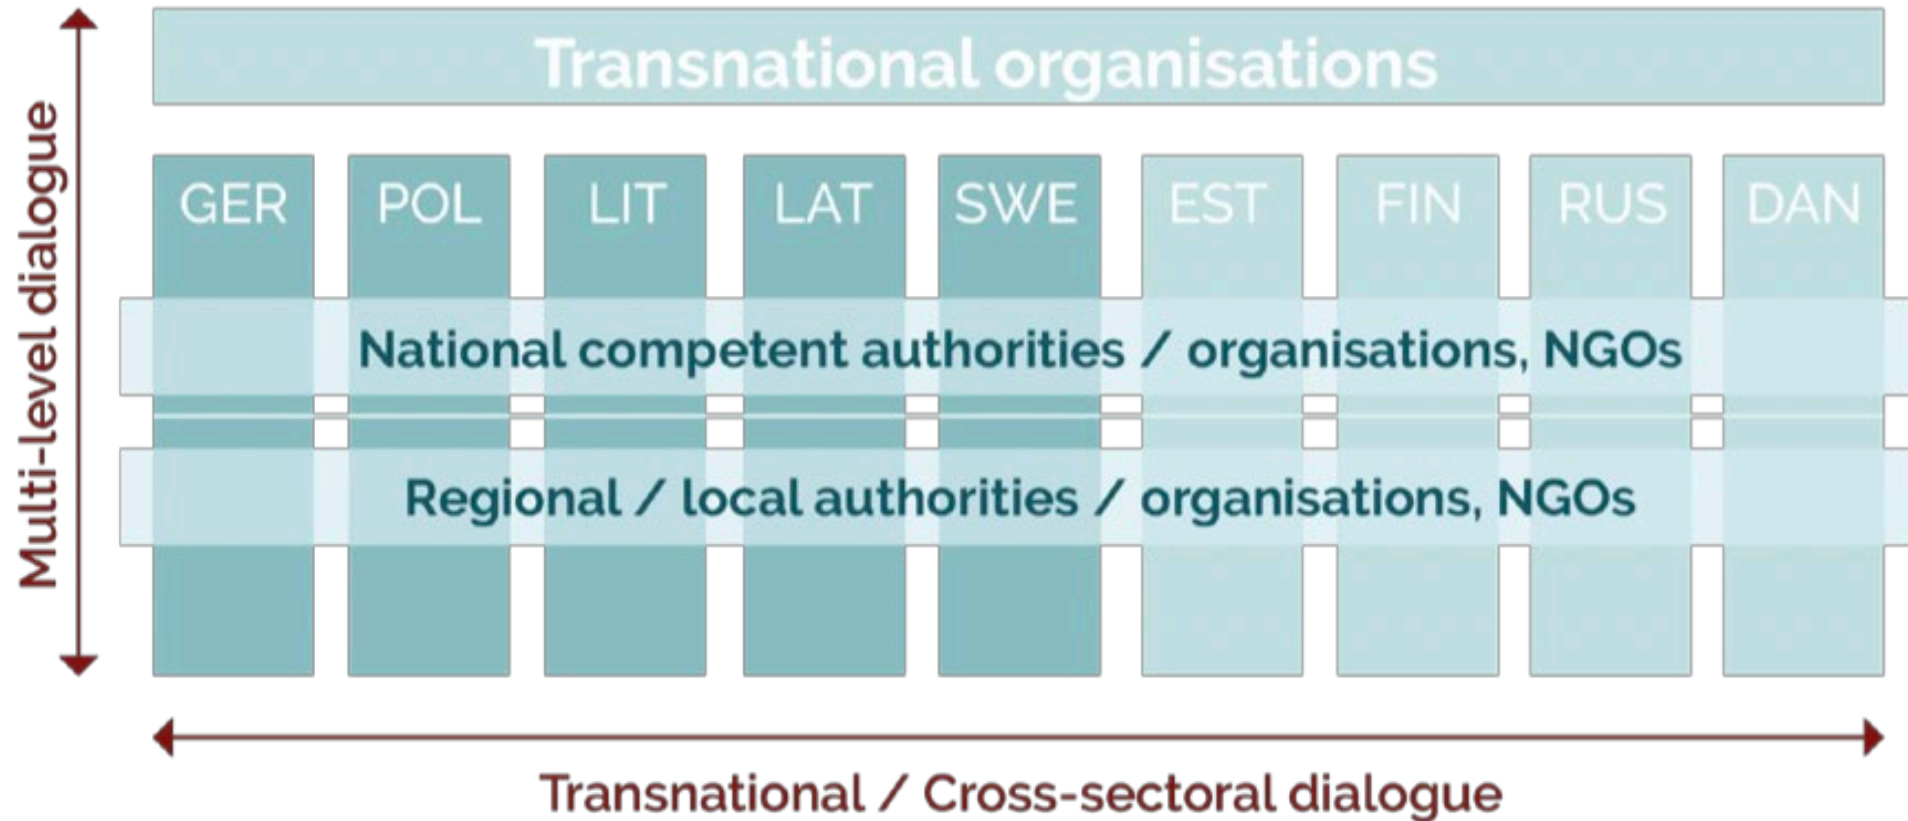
Multi-level dialogue

Transnational organisations

GER POL LIT LAT SWE EST FIN RUS DAN

National competent authorities / organisations, NGOs

Regional / local authorities / organisations, NGOs

Transnational / Cross-sectoral dialogue